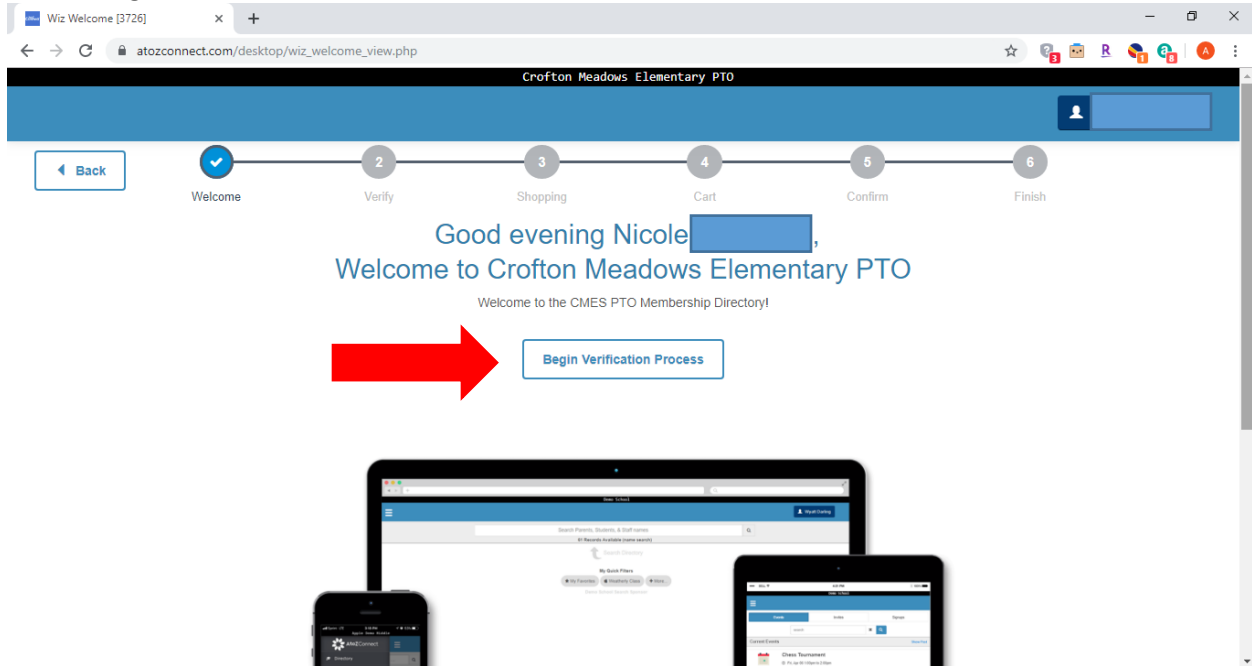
Wiz Welcome [3726]

atozconnect.com/desktop/wiz_welcome_view.php

Crofton Meadows Elementary PTO

Back

Welcome

2
Verify

3
Shopping

4
Cart

5
Confirm

6
Finish

Good evening Nicole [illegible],
Welcome to Crofton Meadows Elementary PTO

Welcome to the CMES PTO Membership Directory!

Begin Verification Process

Demo School

Wyatt Darling

Search Parents, Students, & Staff names

Search Directory

My Quick Filters

Chess Tournament

atozConnect